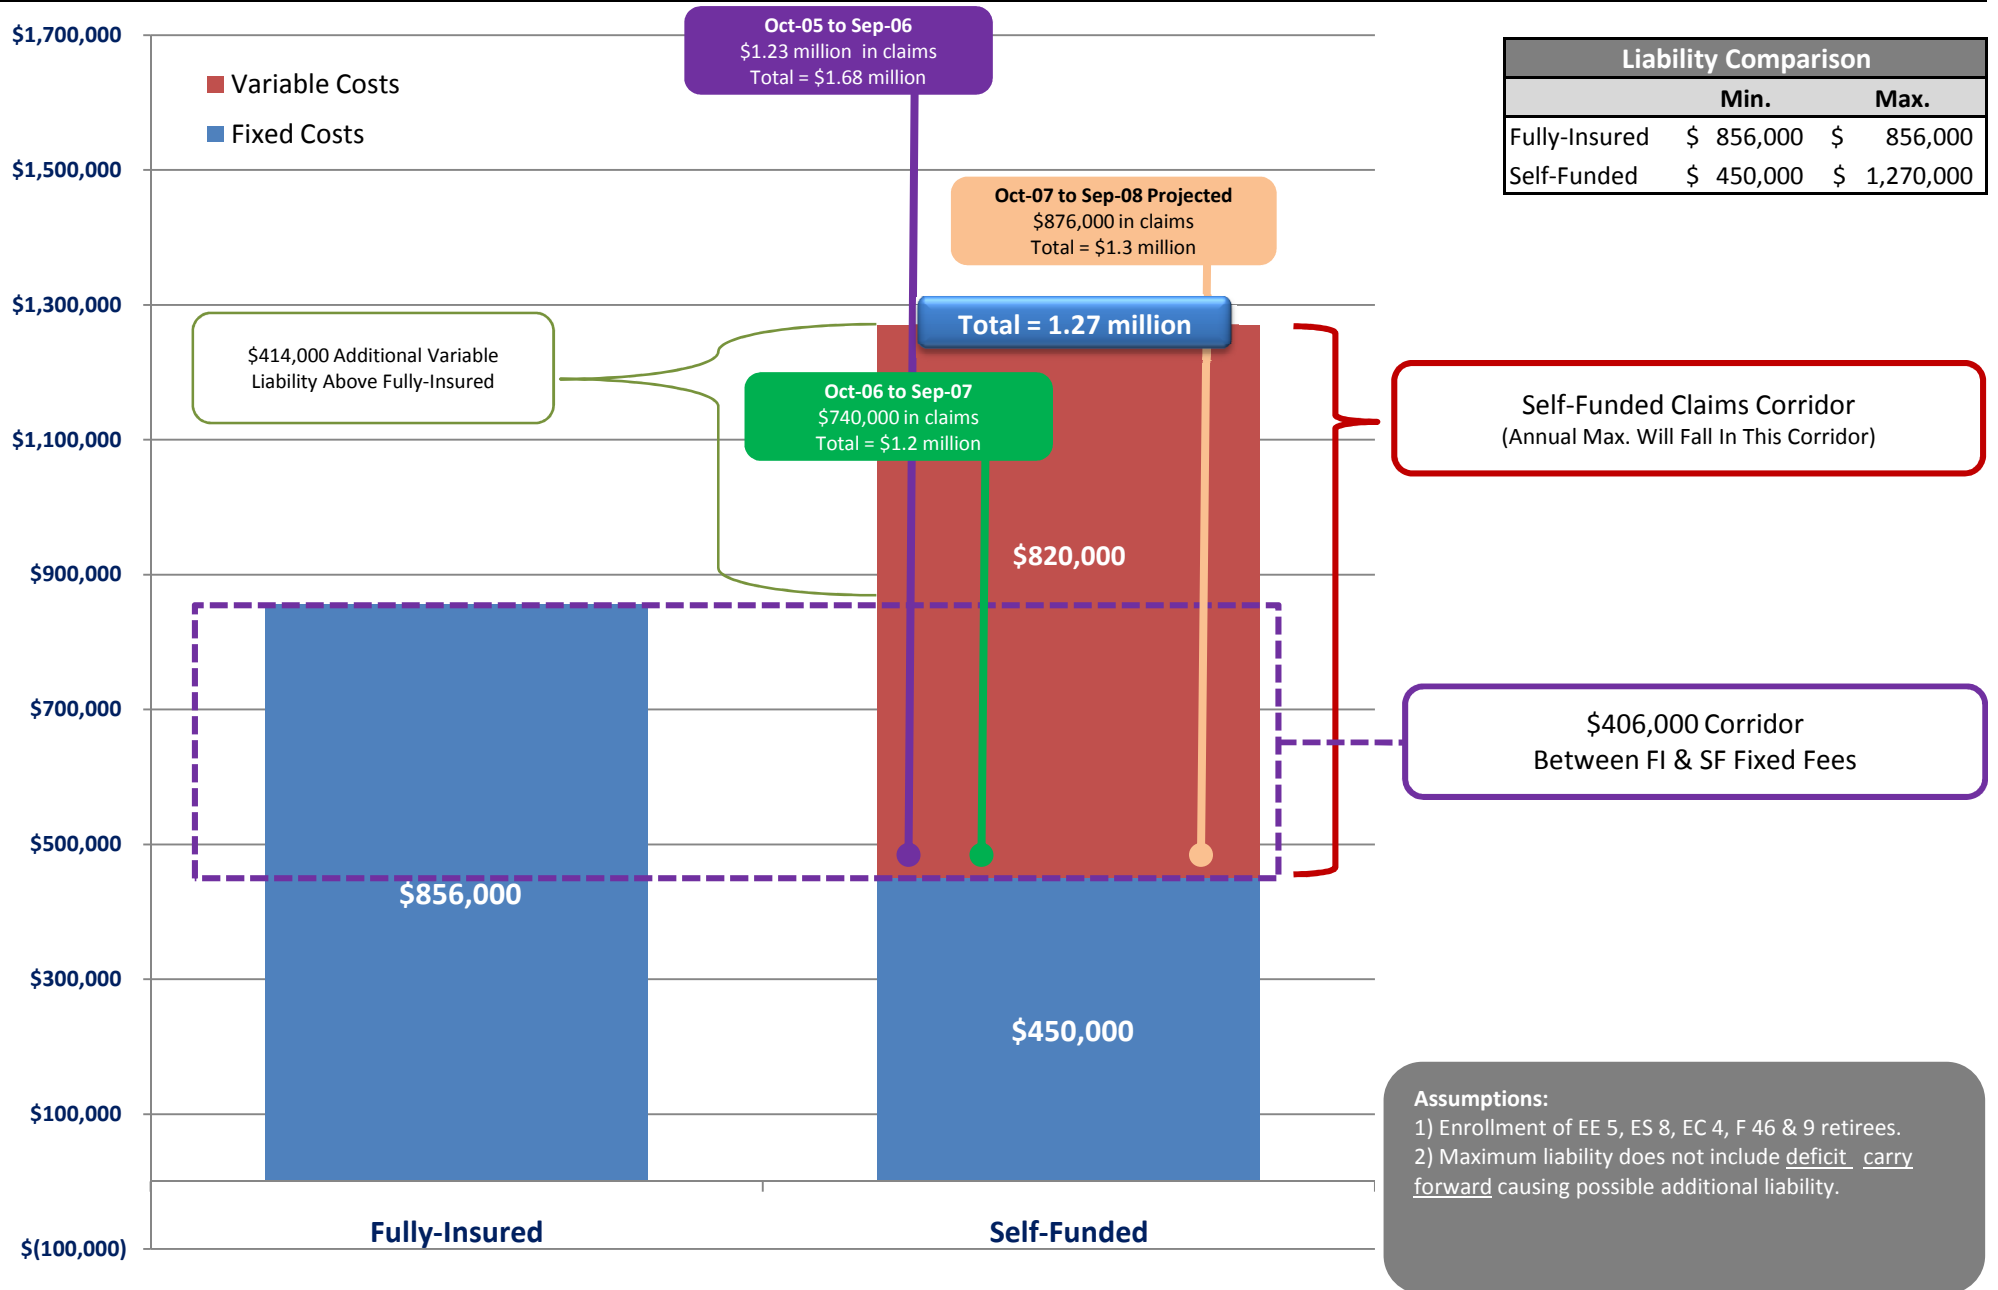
$1,700,000
$1,500,000
$1,300,000
$1,100,000
$900,000
$700,000
$500,000
$300,000
$100,000
$(100,000)

Variable Costs
Fixed Costs

Oct-05 to Sep-06
$1.23 million in claims
Total = $1.68 million

Oct-07 to Sep-08 Projected
$876,000 in claims
Total = $1.3 million

Total = 1.27 million

$414,000 Additional Variable Liability Above Fully-Insured

Oct-06 to Sep-07
$740,000 in claims
Total = $1.2 million

$820,000

$856,000

$450,000

Fully-Insured

Self-Funded

| Liability Comparison | | |
|---|---|---|
| | Min. | Max. |
| Fully-Insured | $ 856,000 | $ 856,000 |
| Self-Funded | $ 450,000 | $ 1,270,000 |

Self-Funded Claims Corridor
(Annual Max. Will Fall In This Corridor)

$406,000 Corridor
Between FI & SF Fixed Fees

Assumptions:
1) Enrollment of EE 5, ES 8, EC 4, F 46 & 9 retirees.
2) Maximum liability does not include deficit carry forward causing possible additional liability.